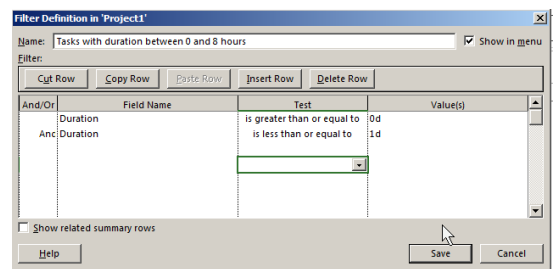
Filter Definition in 'Project1'

Name: Tasks with duration between 0 and 8 hours

Show in menu

Filter:

Cut Row | Copy Row | Paste Row | Insert Row | Delete Row

| And/Or | Field Name | Test | Value(s) |
|---|---|---|---|
| | Duration | is greater than or equal to | 0d |
| And | Duration | is less than or equal to | 1d |

Show related summary rows

Help

Save

Cancel